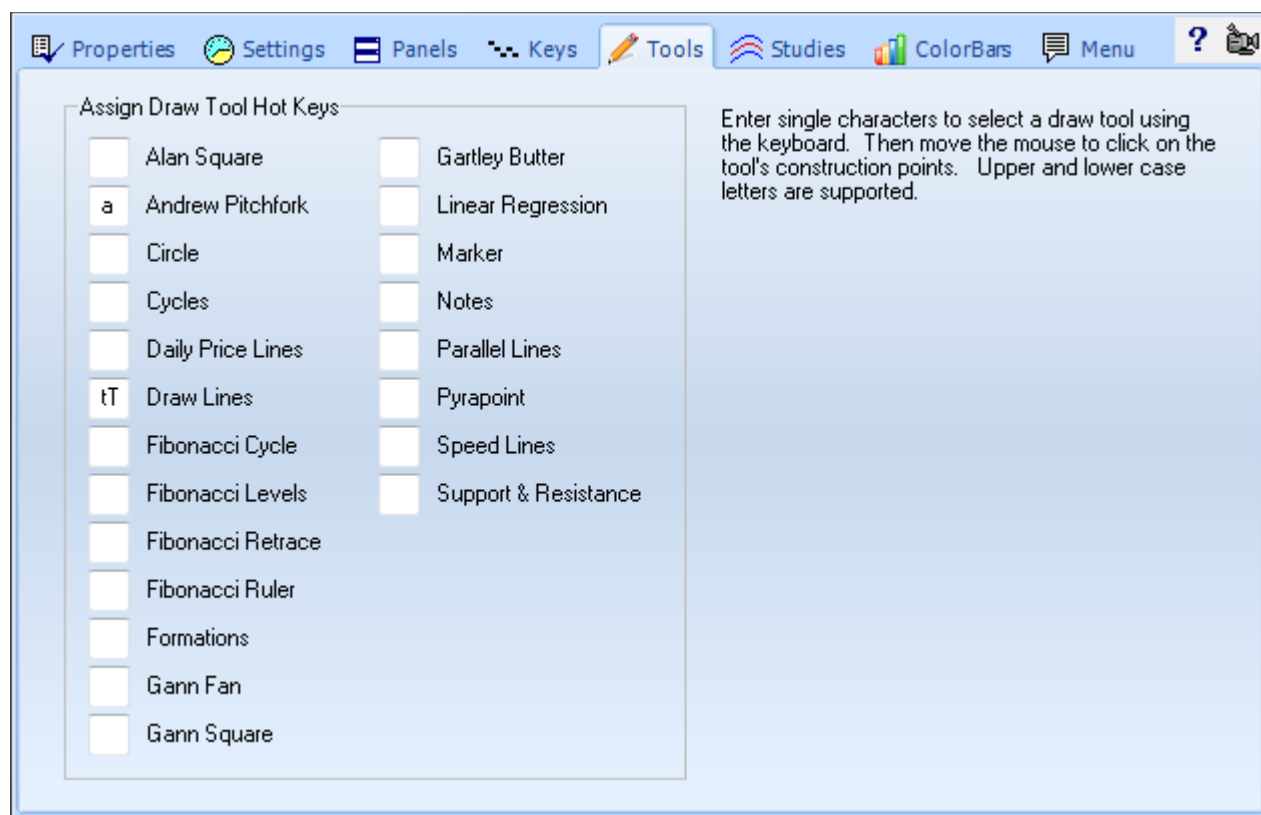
Properties Settings Panels Keys Tools Studies ColorBars Menu ?

Assign Draw Tool Hot Keys

Alan Square
a Andrew Pitchfork
Circle
Cycles
Daily Price Lines
tT Draw Lines
Fibonacci Cycle
Fibonacci Levels
Fibonacci Retrace
Fibonacci Ruler
Formations
Gann Fan
Gann Square

Gartley Butter
Linear Regression
Marker
Notes
Parallel Lines
Pyrapoint
Speed Lines
Support & Resistance

Enter single characters to select a draw tool using the keyboard. Then move the mouse to click on the tool's construction points. Upper and lower case letters are supported.